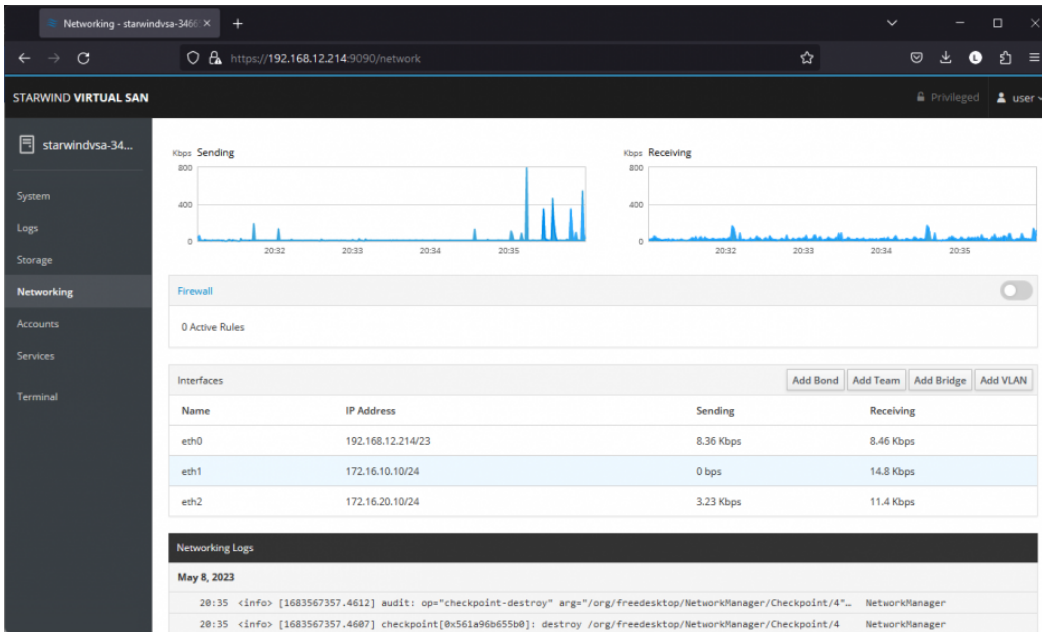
Networking - starwindvsa-3466 ×

https://192.168.12.214:9090/network

STARWIND VIRTUAL SAN

Privileged user

starwindvsa-34...

System
Logs
Storage
Networking
Accounts
Services
Terminal

Kbps Sending
800
400
0
20:32 20:33 20:34 20:35

Kbps Receiving
800
400
0
20:32 20:33 20:34 20:35

Firewall

0 Active Rules

Interfaces

Add Bond Add Team Add Bridge Add VLAN

| Name | IP Address | Sending | Receiving |
|---|---|---|---|
| eth0 | 192.168.12.214/23 | 8.36 Kbps | 8.46 Kbps |
| eth1 | 172.16.10.10/24 | 0 bps | 14.8 Kbps |
| eth2 | 172.16.20.10/24 | 3.23 Kbps | 11.4 Kbps |

Networking Logs

May 8, 2023

20:35 <info> [1683567357.4612] audit: op="checkpoint-destroy" arg="/org/freedesktop/NetworkManager/Checkpoint/4"… NetworkManager
20:35 <info> [1683567357.4607] checkpoint[0x561a96b655b0]: destroy /org/freedesktop/NetworkManager/Checkpoint/4 NetworkManager